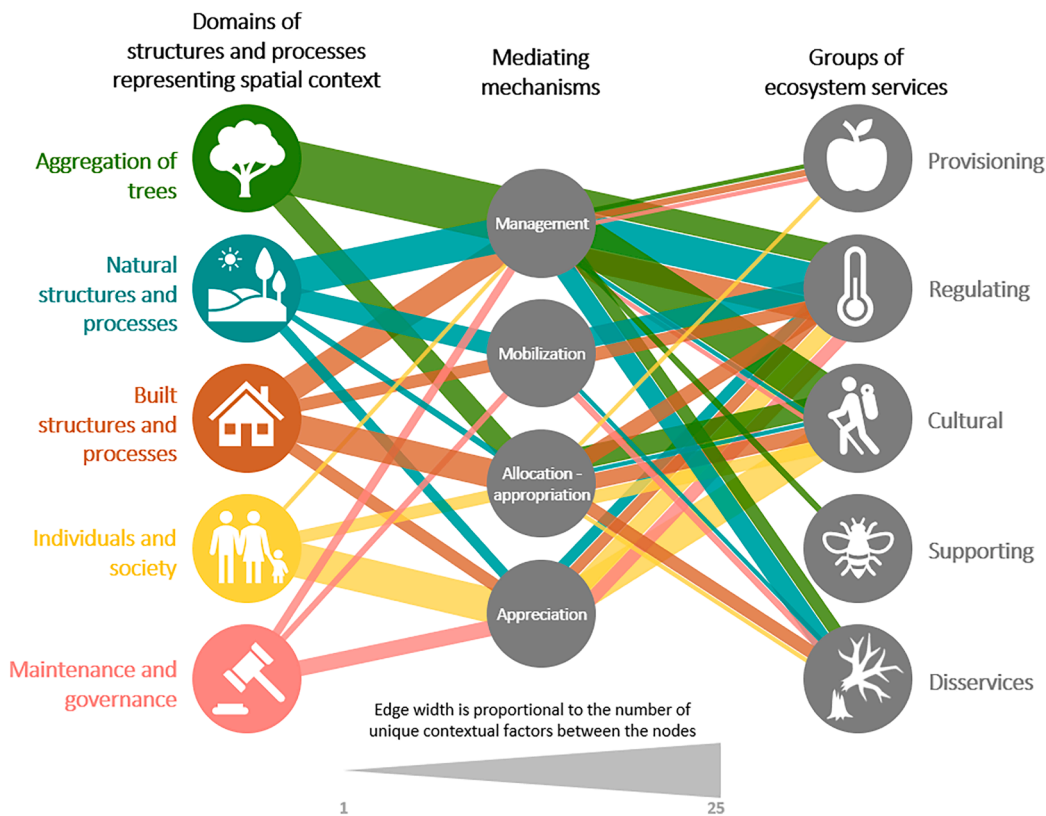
Domains of structures and processes representing spatial context

Mediating mechanisms

Groups of ecosystem services

Aggregation of trees

Natural structures and processes

Built structures and processes

Individuals and society

Maintenance and governance

Management

Mobilization

Allocation - appropriation

Appreciation

Provisioning

Regulating

Cultural

Supporting

Disservices

Edge width is proportional to the number of unique contextual factors between the nodes

1

25